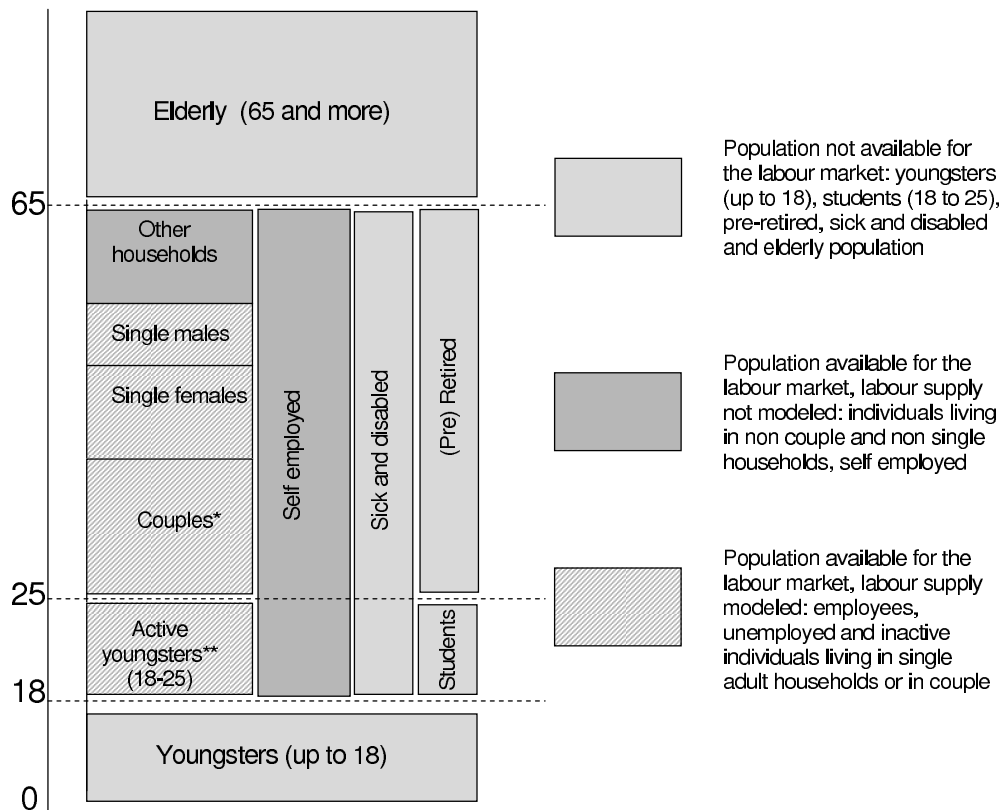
Elderly (65 and more)

65

Other households

Single males

Single females

Couples*

25

Active youngsters** (18-25)

18

Youngsters (up to 18)

0

Self employed

Sick and disabled

(Pre) Retired

Students

Population not available for the labour market: youngsters (up to 18), students (18 to 25), pre-retired, sick and disabled and elderly population

Population available for the labour market, labour supply not modeled: individuals living in non couple and non single households, self employed

Population available for the labour market, labour supply modeled: employees, unemployed and inactive individuals living in single adult households or in couple